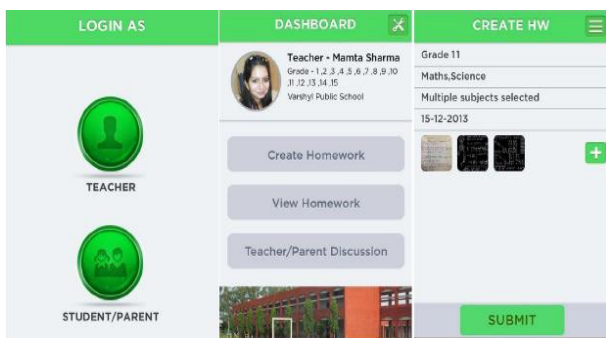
LOGIN AS

TEACHER

STUDENT/PARENT

DASHBOARD

Teacher - Mamta Sharma
Grade - 1 ,2 ,3 ,4 ,5 ,6 ,7 ,8 ,9 ,10 ,11 ,12 ,13 ,14 ,15
Varshyl Public School

Create Homework

View Homework

Teacher/Parent Discussion

CREATE HW

Grade 11

Maths,Science

Multiple subjects selected

15-12-2013

+

SUBMIT